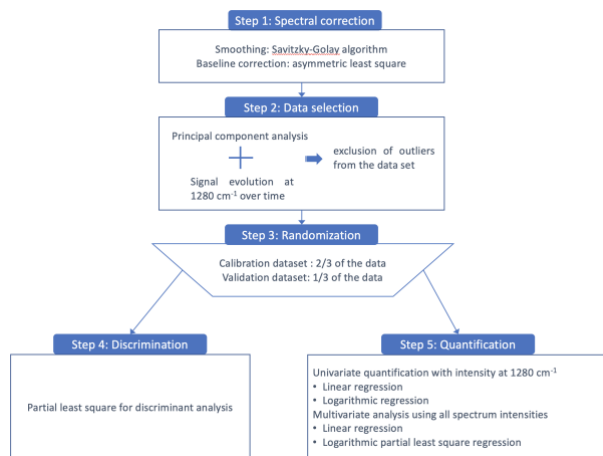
Step 1: Spectral correction

Smoothing: Savitzky-Golay algorithm
Baseline correction: asymmetric least square

Step 2: Data selection

Principal component analysis
+
Signal evolution at 1280 cm$^{-1}$ over time

exclusion of outliers from the data set

Step 3: Randomization

Calibration dataset : 2/3 of the data
Validation dataset: 1/3 of the data

Step 4: Discrimination

Partial least square for discriminant analysis

Step 5: Quantification

Univariate quantification with intensity at 1280 cm$^{-1}$
• Linear regression
• Logarithmic regression
Multivariate analysis using all spectrum intensities
• Linear regression
• Logarithmic partial least square regression